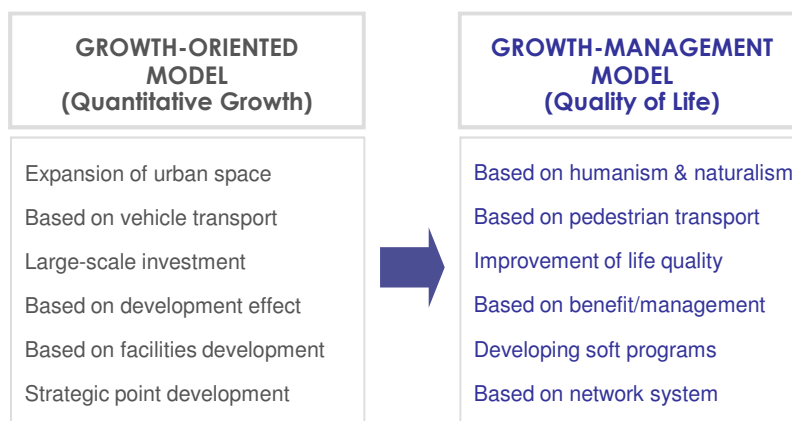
GROWTH-ORIENTED MODEL
(Quantitative Growth)

Expansion of urban space
Based on vehicle transport
Large-scale investment
Based on development effect
Based on facilities development
Strategic point development

GROWTH-MANAGEMENT MODEL
(Quality of Life)

Based on humanism & naturalism
Based on pedestrian transport
Improvement of life quality
Based on benefit/management
Developing soft programs
Based on network system